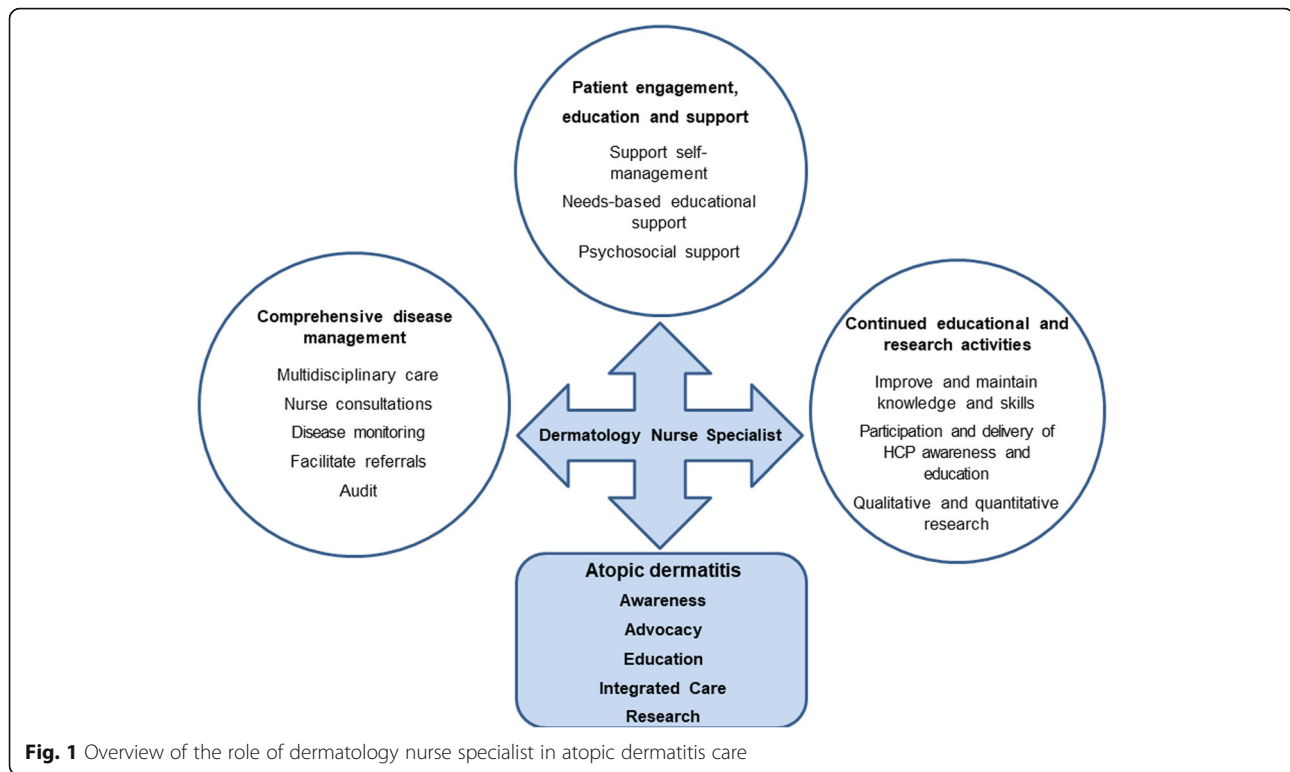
Patient engagement, education and support

Support self-management

Needs-based educational support

Psychosocial support

Comprehensive disease management

Multidisciplinary care

Nurse consultations

Disease monitoring

Facilitate referrals

Audit

Dermatology Nurse Specialist

Continued educational and research activities

Improve and maintain knowledge and skills

Participation and delivery of HCP awareness and education

Qualitative and quantitative research

Atopic dermatitis

Awareness

Advocacy

Education

Integrated Care

Research

**Fig. 1** Overview of the role of dermatology nurse specialist in atopic dermatitis care